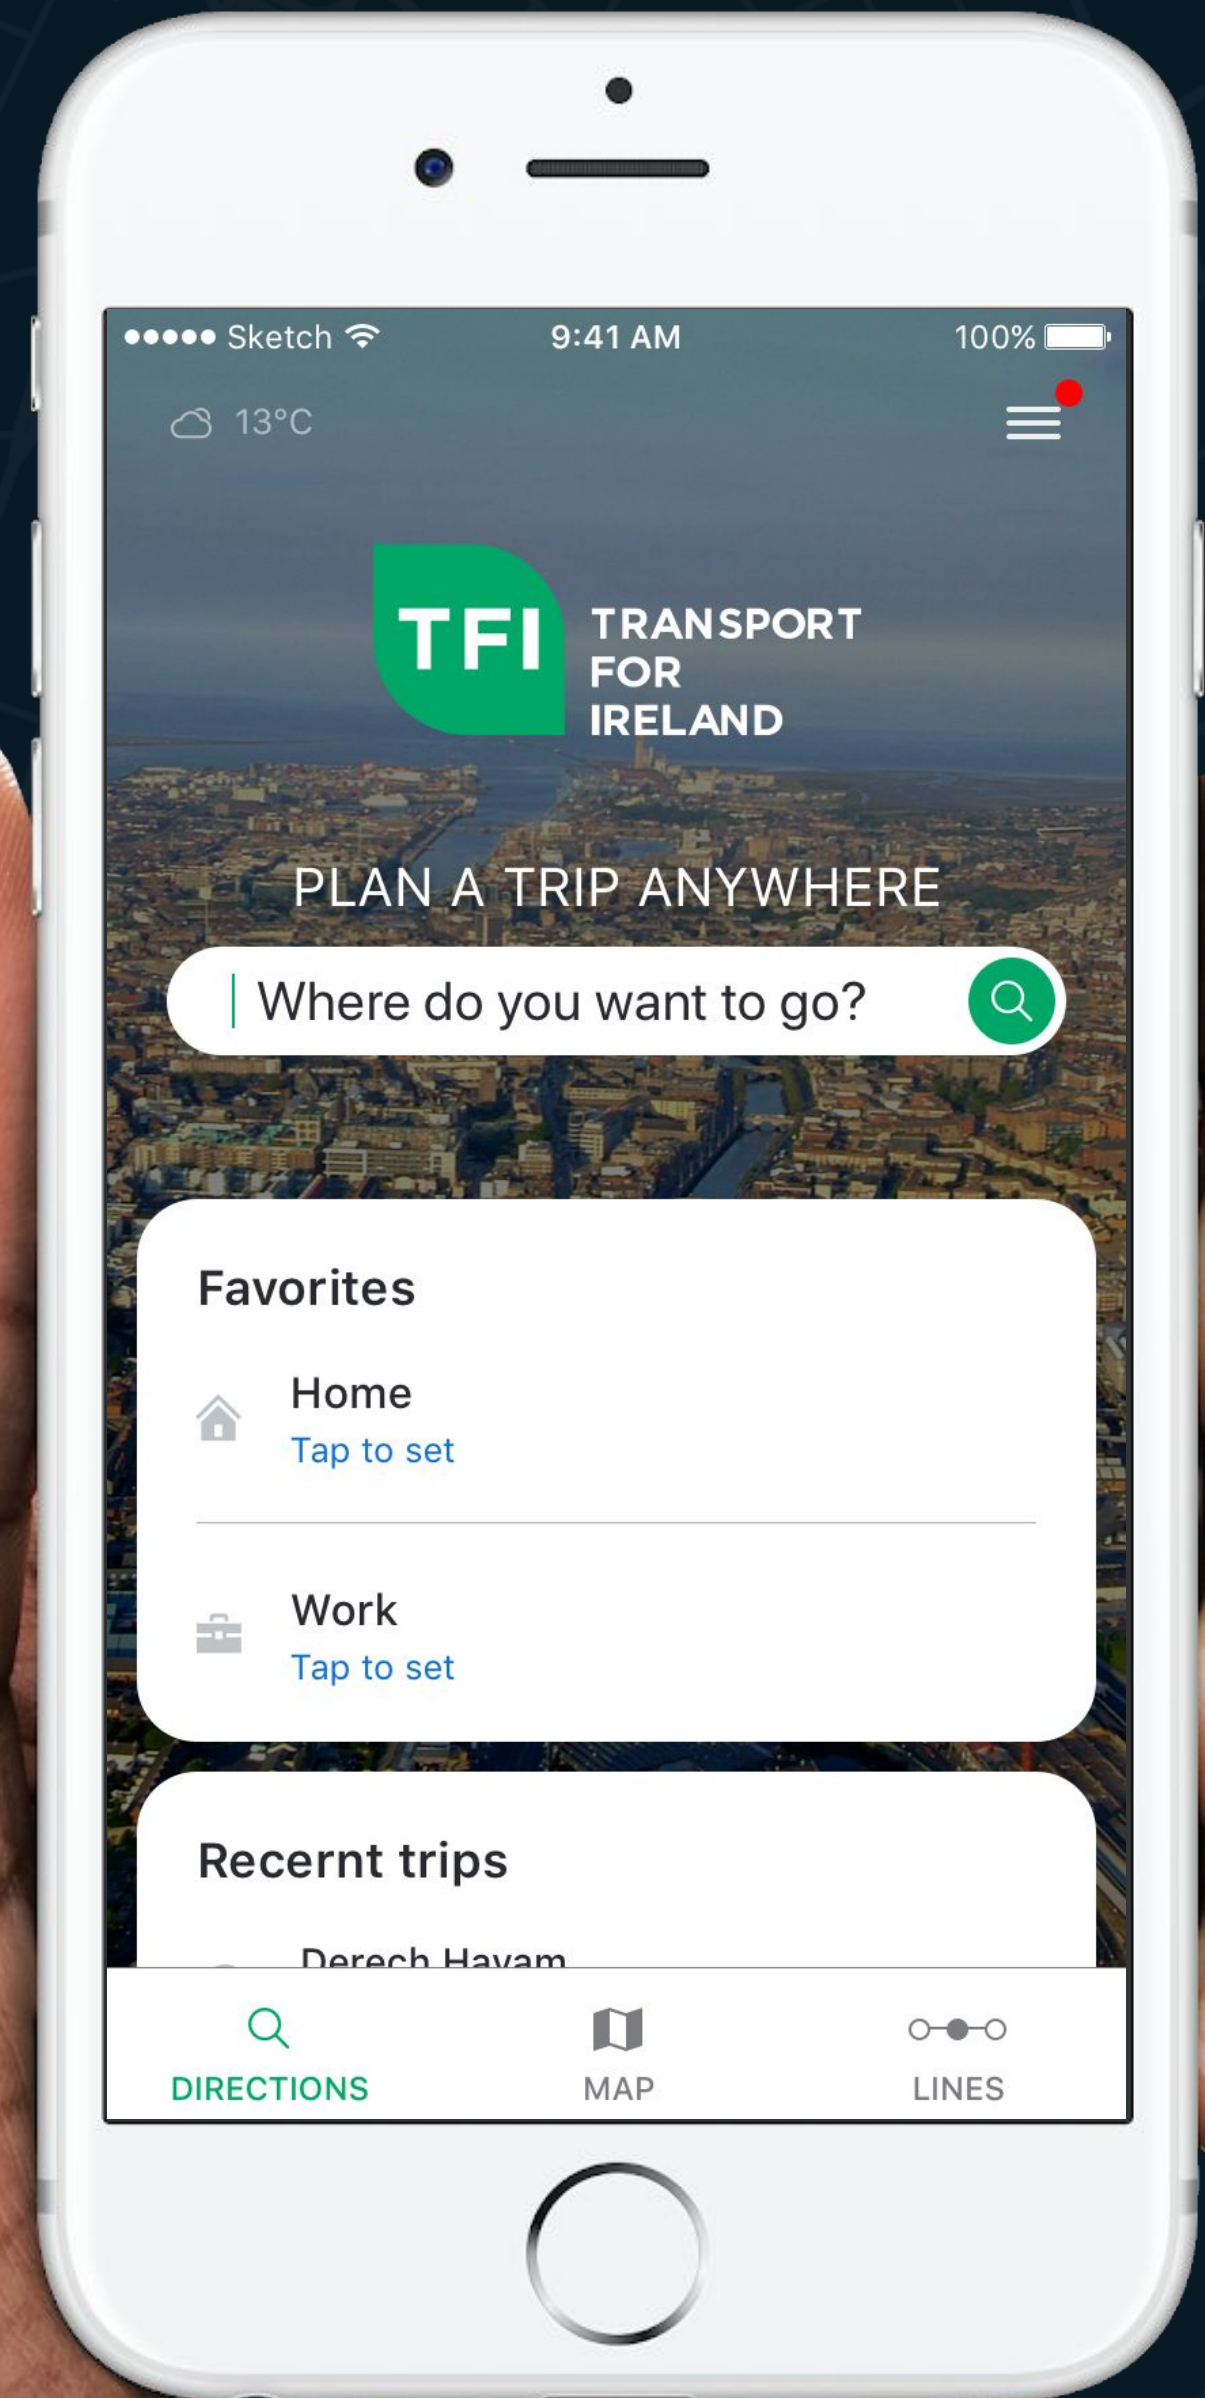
●●●●● Sketch 9:41 AM 100%

13°C

TFI TRANSPORT FOR IRELAND

PLAN A TRIP ANYWHERE

Where do you want to go?

Favorites

Home
Tap to set

Work
Tap to set

Recent trips

Derech Hayam

DIRECTIONS MAP LINES